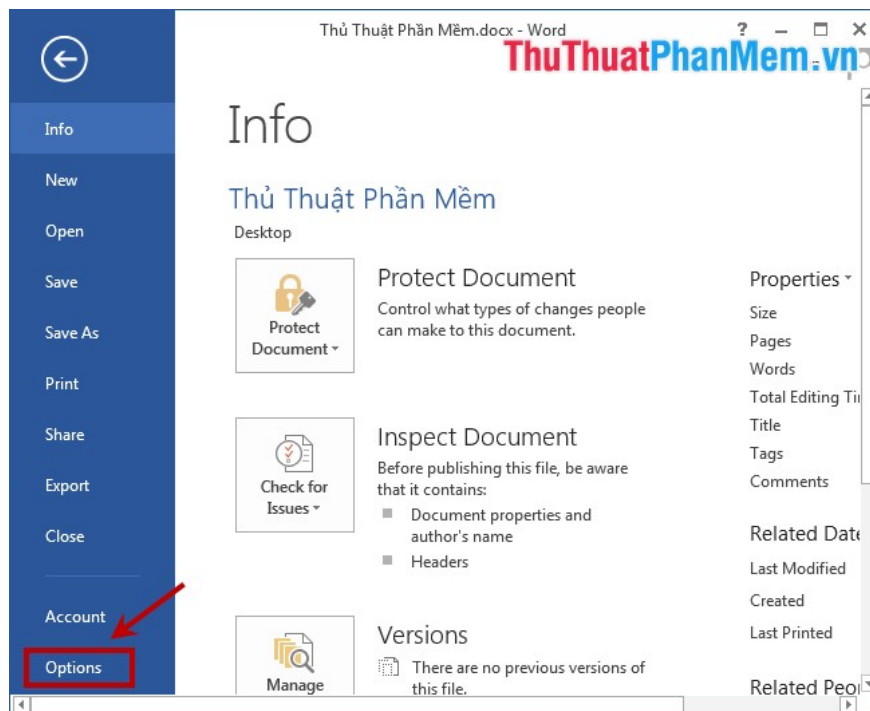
Thủ Thuật Phần Mềm.docx - Word

? — □ ✕

ThuThuatPhanMem.vn

Info
New
Open
Save
Save As
Print
Share
Export
Close
Account
Options

Info

Thủ Thuật Phần Mềm

Desktop

Protect Document

Protect Document

Control what types of changes people can make to this document.

Check for Issues

Inspect Document

Before publishing this file, be aware that it contains:

Document properties and author's name

Headers

Manage

Versions

There are no previous versions of this file.

Properties

Size
Pages
Words
Total Editing Ti
Title
Tags
Comments

Related Date
Last Modified
Created
Last Printed

Related Peo